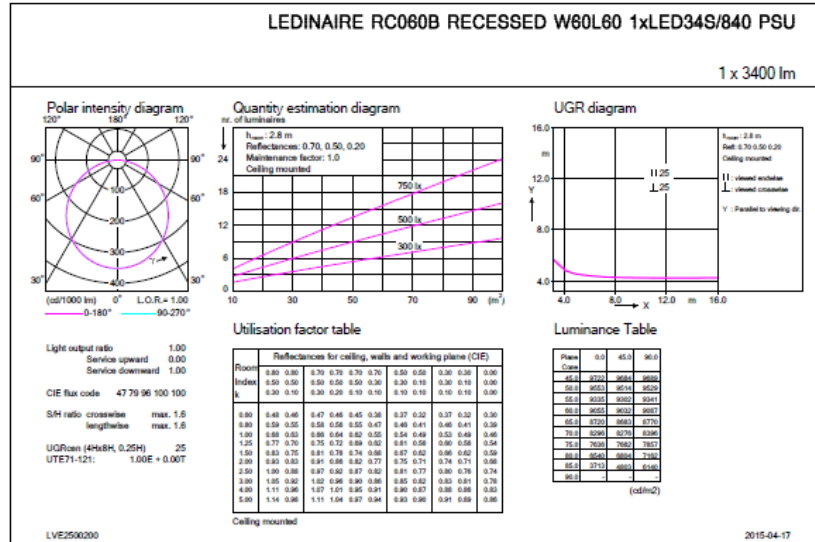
LEDINAIRE RC060B RECESSED W60L60 1xLED34S/840 PSU

1 x 3400 lm

Polar intensity diagram

120° 180° 120°

90° 90°

60° 60°

30° 30°

100

200

300

400

(cd/1000 lm) 0° L.O.R.= 1.00

0-180° 90-270°

Quantity estimation diagram

nr. of luminaires

$h_{room}$ : 2.8 m
Reflectances: 0.70, 0.50, 0.20
Maintenance factor: 1.0
Ceiling mounted

24 18 12 8 6 4 2 0

750 lx

500 lx

300 lx

10 30 50 70 90 (m²)

UGR diagram

16.0 m

$h_{room}$ : 2.8 m
Refl: 0.70 0.50 0.20
Ceiling mounted

|| : viewed endwise
⊥ : viewed crosswise

Y : Parallel to viewing dir.

||25
⊥25

12.0 Y

8.0

4.0

4.0 8.0 X 12.0 m 16.0

Utilisation factor table

| Room Index k | Reflectances for ceiling, walls and working plane (CIE) | | | | | | | | | | | |
|---|---|---|---|---|---|---|---|---|---|---|---|---|
| | 0.80 | 0.80 | 0.70 | 0.70 | 0.70 | 0.70 | 0.50 | 0.50 | 0.30 | 0.30 | 0.00 |
| | 0.50 | 0.50 | 0.50 | 0.50 | 0.50 | 0.30 | 0.30 | 0.10 | 0.30 | 0.10 | 0.00 |
| | 0.30 | 0.10 | 0.30 | 0.20 | 0.10 | 0.10 | 0.10 | 0.10 | 0.10 | 0.10 | 0.00 |
| 0.60 | 0.48 | 0.46 | 0.47 | 0.46 | 0.45 | 0.38 | 0.37 | 0.32 | 0.37 | 0.32 | 0.30 |
| 0.80 | 0.59 | 0.55 | 0.58 | 0.56 | 0.55 | 0.47 | 0.46 | 0.41 | 0.46 | 0.41 | 0.39 |
| 1.00 | 0.68 | 0.63 | 0.66 | 0.64 | 0.62 | 0.55 | 0.54 | 0.49 | 0.53 | 0.49 | 0.46 |
| 1.25 | 0.77 | 0.70 | 0.75 | 0.72 | 0.69 | 0.62 | 0.61 | 0.56 | 0.60 | 0.56 | 0.53 |
| 1.50 | 0.83 | 0.75 | 0.81 | 0.78 | 0.74 | 0.68 | 0.67 | 0.62 | 0.66 | 0.62 | 0.59 |
| 2.00 | 0.93 | 0.83 | 0.91 | 0.86 | 0.82 | 0.77 | 0.75 | 0.71 | 0.74 | 0.71 | 0.68 |
| 2.50 | 1.00 | 0.88 | 0.97 | 0.92 | 0.87 | 0.82 | 0.81 | 0.77 | 0.80 | 0.76 | 0.74 |
| 3.00 | 1.05 | 0.92 | 1.02 | 0.96 | 0.90 | 0.86 | 0.85 | 0.82 | 0.83 | 0.81 | 0.78 |
| 4.00 | 1.11 | 0.96 | 1.07 | 1.01 | 0.95 | 0.91 | 0.90 | 0.87 | 0.88 | 0.86 | 0.83 |
| 5.00 | 1.14 | 0.98 | 1.11 | 1.04 | 0.97 | 0.94 | 0.93 | 0.90 | 0.91 | 0.89 | 0.86 |

Ceiling mounted

Light output ratio 1.00
Service upward 0.00
Service downward 1.00

CIE flux code 47 79 96 100 100

S/H ratio crosswise max. 1.5
lengthwise max. 1.5

UGRcen (4Hx8H, 0.25H) 25
UTE71-121: 1.00E + 0.00T

Luminance Table

| Plane Cone | 0.0 | 45.0 | 90.0 |
|---|---|---|---|
| 45.0 | 9722 | 9684 | 9689 |
| 50.0 | 9553 | 9514 | 9529 |
| 55.0 | 9335 | 9302 | 9341 |
| 60.0 | 9055 | 9032 | 9057 |
| 65.0 | 8720 | 8683 | 8770 |
| 70.0 | 8290 | 8270 | 8396 |
| 75.0 | 7636 | 7682 | 7857 |
| 80.0 | 6540 | 6804 | 7192 |
| 85.0 | 3713 | 4803 | 6140 |
| 90.0 | - | - | - |

(cd/m2)

LVE2500200

2015-04-17